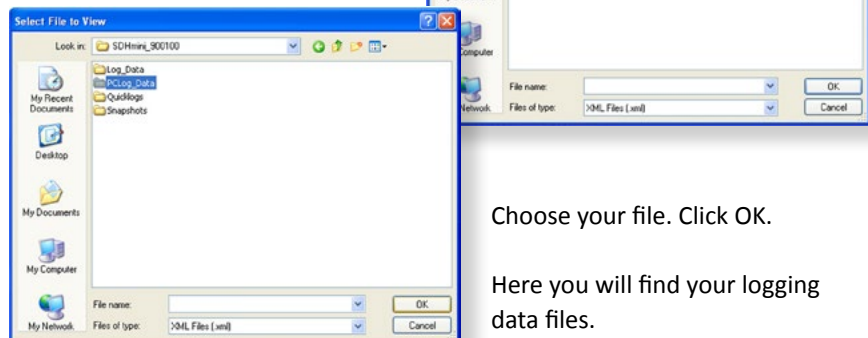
Select File to View

Look in: SDHmini_900100

Log_Data
PCLog_Data
Quicklogs
Snapshots

My Recent Documents
Desktop
My Documents
My Computer
My Network

File name:
Files of type: XML Files (.xml)
OK
Cancel

Computer
Network
File name:
Files of type: XML Files (.xml)
OK
Cancel

Choose your file. Click OK.

Here you will find your logging data files.